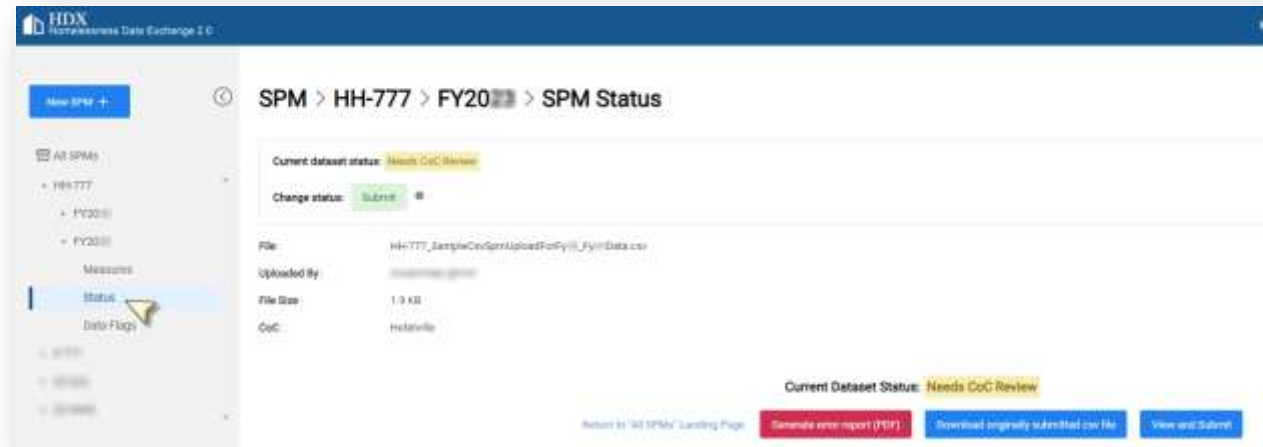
HDX
Homelessness Data Exchange 2.0

New SPM +

All SPMs
HH-777
FY20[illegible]
FY20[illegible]
Measures
Status
Data Flags
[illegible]
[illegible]
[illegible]

SPM > HH-777 > FY20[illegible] > SPM Status

Current dataset status: Needs CoC Review

Change status: Submit

File: HH-777_SampleCsvSpmUploadForFy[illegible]_Fy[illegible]Data.csv
Uploaded By: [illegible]
File Size: 1.9 KB
CoC: Hotelville

Current Dataset Status: Needs CoC Review

Return to "All SPMs" Landing Page
Generate error report (PDF)
Download originally submitted csv file
View and Submit